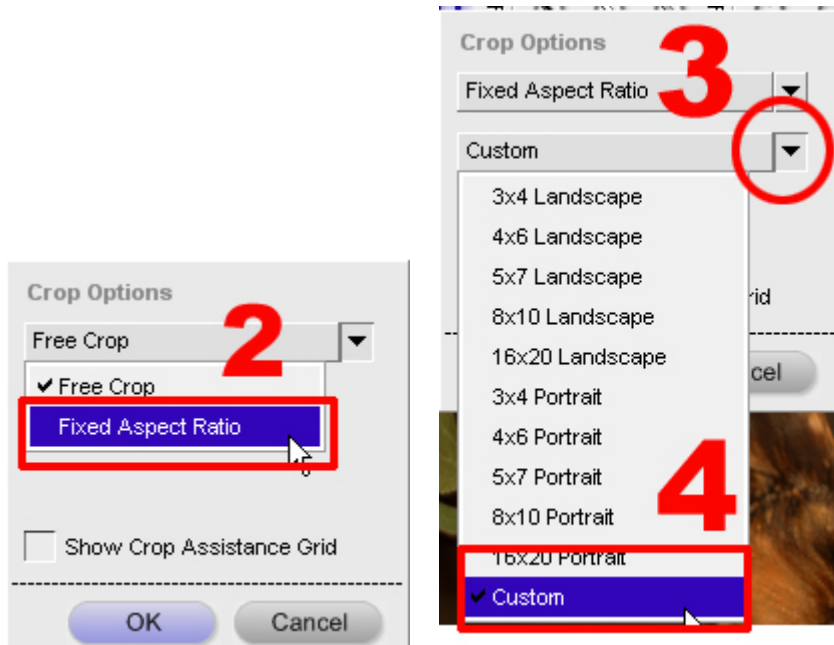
Crop Options

Free Crop

2

✔ Free Crop

Fixed Aspect Ratio

Show Crop Assistance Grid

OK

Cancel

Crop Options

Fixed Aspect Ratio

3

Custom

3x4 Landscape

4x6 Landscape

5x7 Landscape

8x10 Landscape

16x20 Landscape

3x4 Portrait

4x6 Portrait

5x7 Portrait

8x10 Portrait

16x20 Portrait

✔ Custom

4

rid

cel